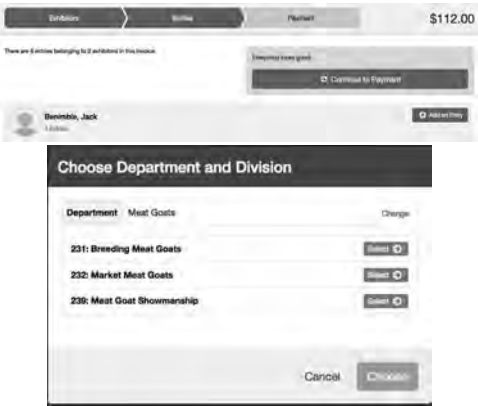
Exhibitors
Entries
Payment
$112.00

There are 6 entries belonging to 2 exhibitors in this invoice.

Everything looks good.

Continue to Payment

Benimble, Jack
4 Entries

Add an Entry

Choose Department and Division

Department Meat Goats

Change

231: Breeding Meat Goats
Select

232: Market Meat Goats
Select

239: Meat Goat Showmanship
Select

Cancel
Choose